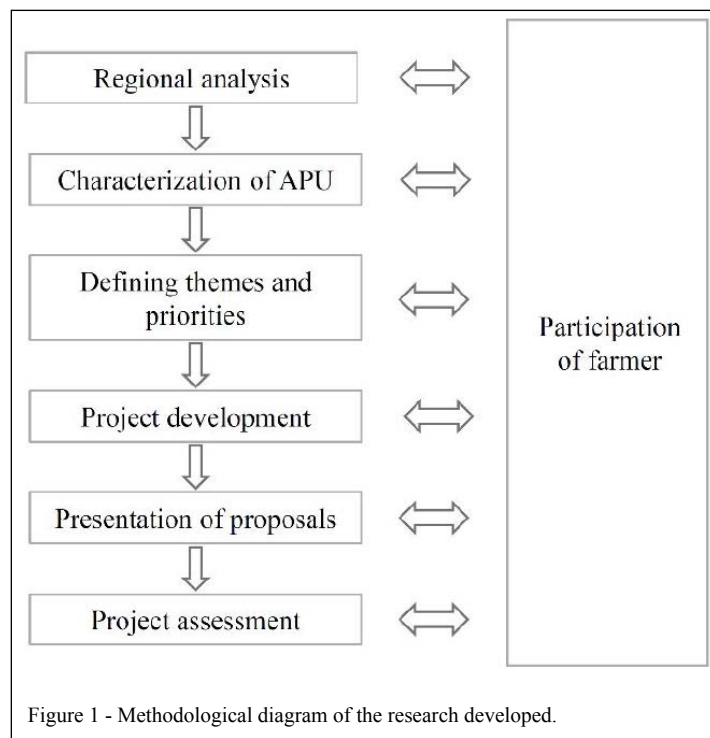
Regional analysis

Characterization of APU

Defining themes and priorities

Project development

Presentation of proposals

Project assessment

Participation of farmer

Figure 1 - Methodological diagram of the research developed.